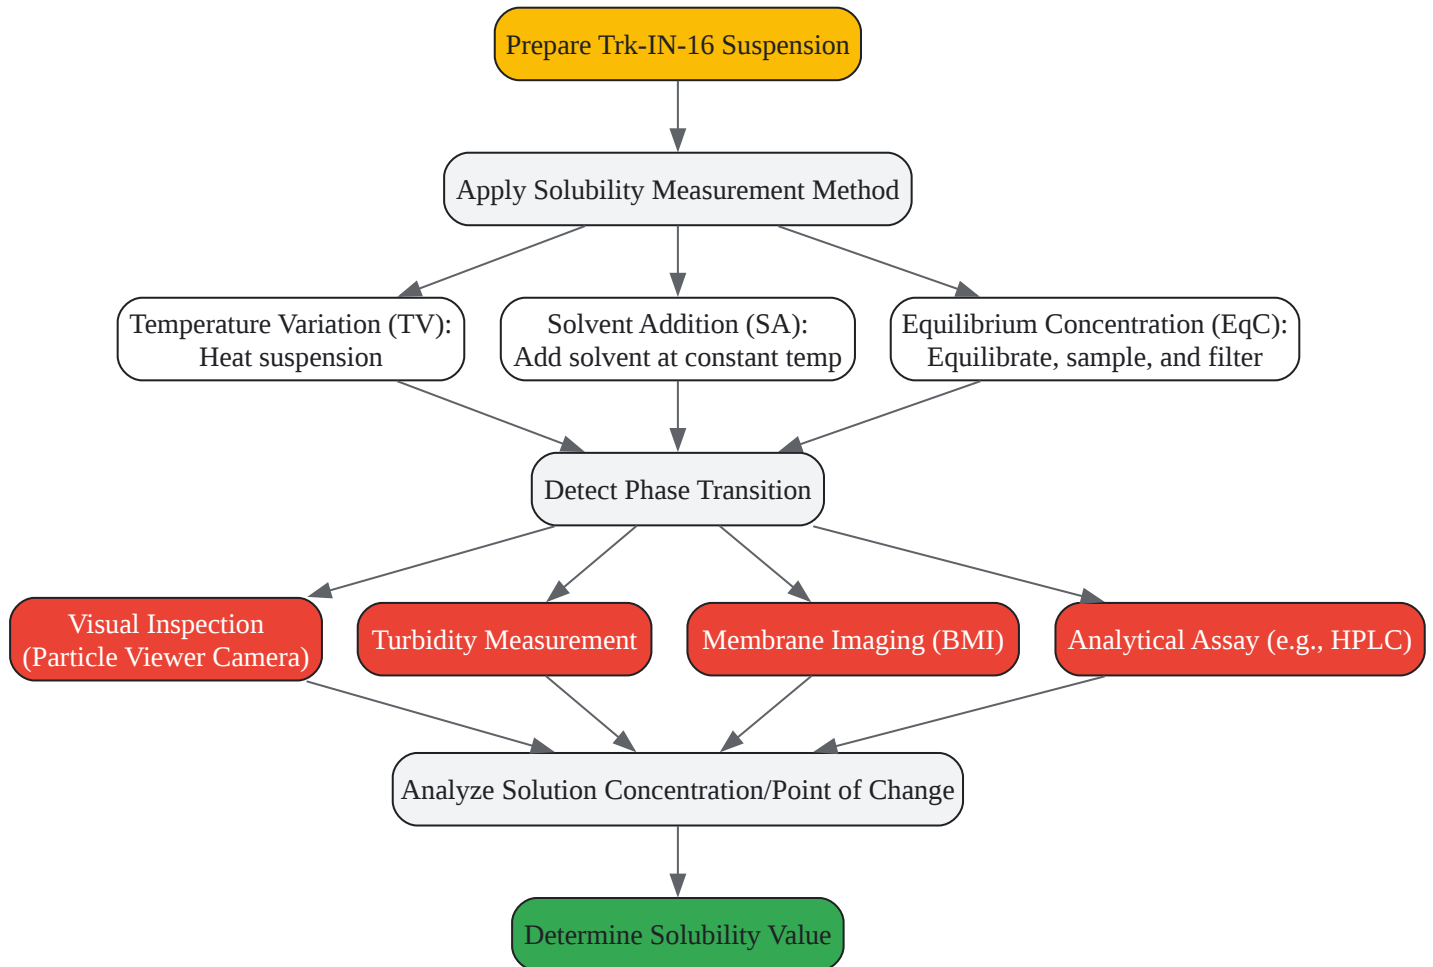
Prepare Trk-IN-16 Suspension

Apply Solubility Measurement Method

Temperature Variation (TV): Heat suspension

Solvent Addition (SA): Add solvent at constant temp

Equilibrium Concentration (EqC): Equilibrate, sample, and filter

Detect Phase Transition

Visual Inspection (Particle Viewer Camera)

Turbidity Measurement

Membrane Imaging (BMI)

Analytical Assay (e.g., HPLC)

Analyze Solution Concentration/Point of Change

Determine Solubility Value